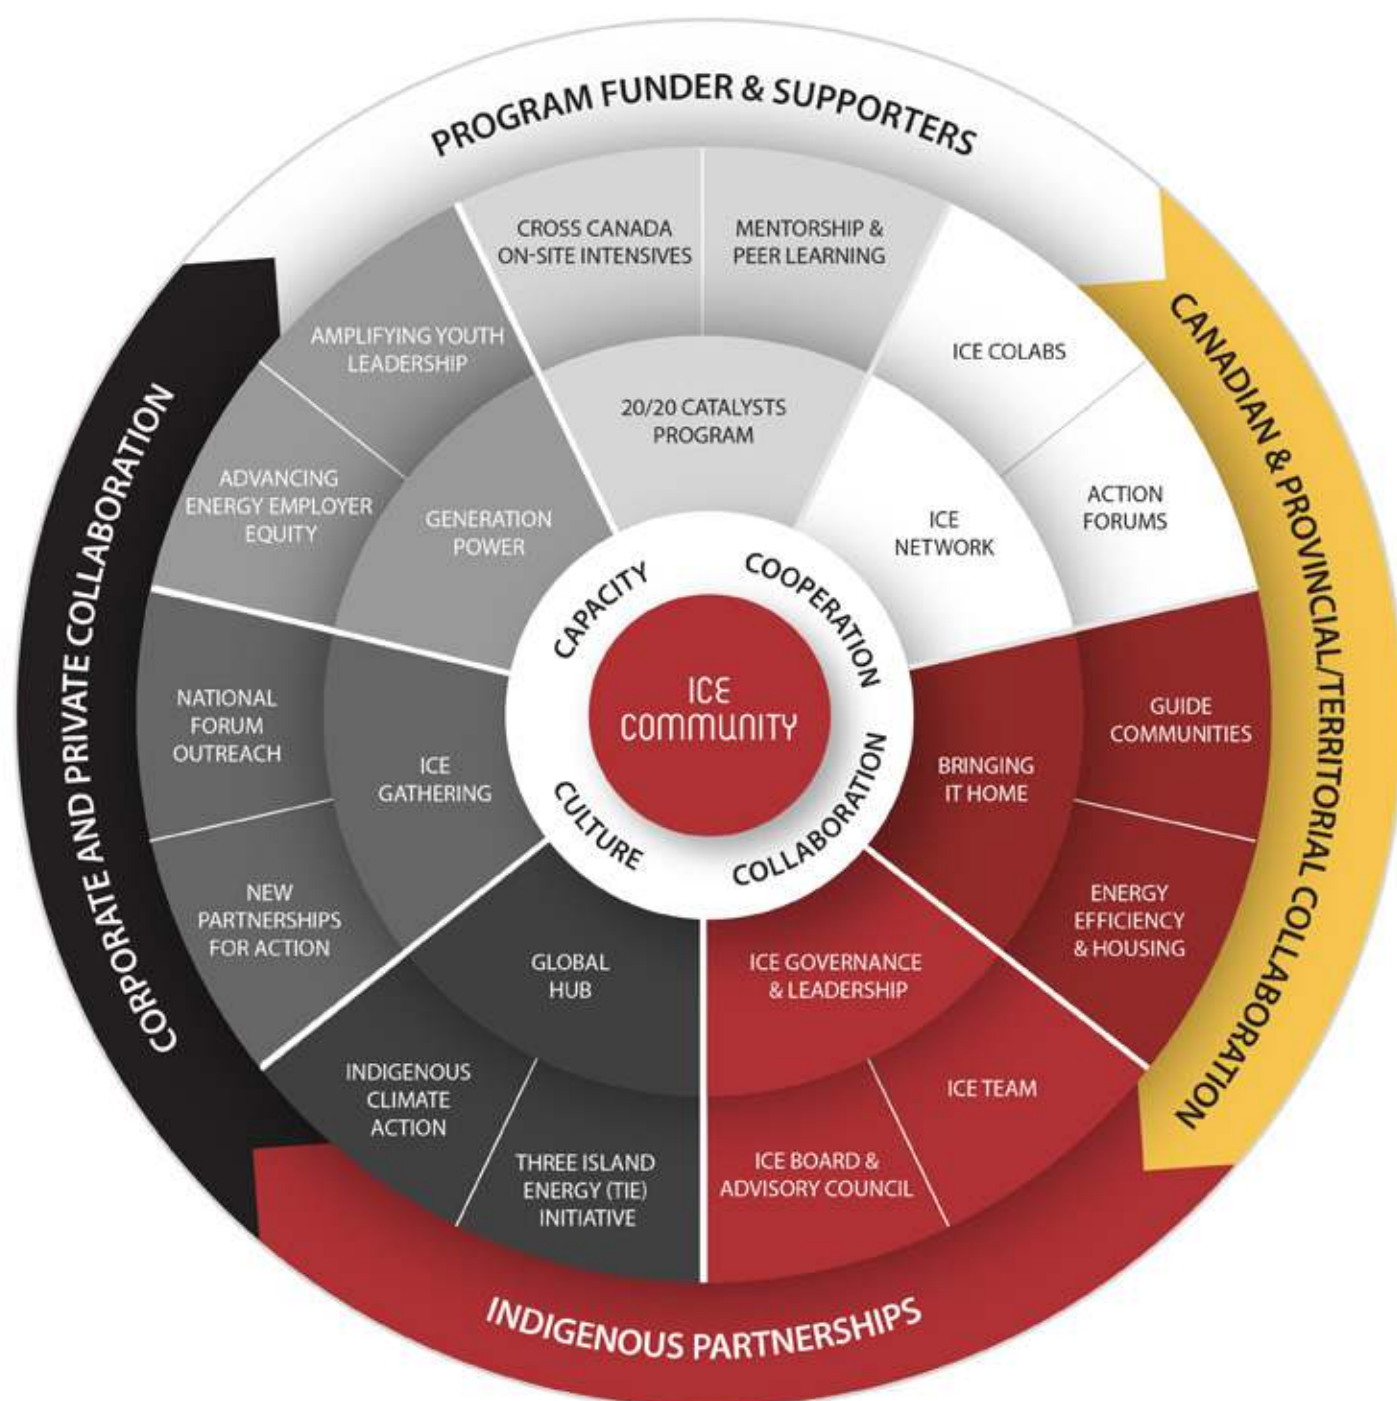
PROGRAM FUNDER & SUPPORTERS

CANADIAN & PROVINCIAL/TERRITORIAL COLLABORATION

INDIGENOUS PARTNERSHIPS

CORPORATE AND PRIVATE COLLABORATION

CROSS CANADA ON-SITE INTENSIVES

MENTORSHIP & PEER LEARNING

20/20 CATALYSTS PROGRAM

ICE COLABS

ACTION FORUMS

ICE NETWORK

GUIDE COMMUNITIES

BRINGING IT HOME

ENERGY EFFICIENCY & HOUSING

ICE GOVERNANCE & LEADERSHIP

ICE TEAM

ICE BOARD & ADVISORY COUNCIL

GLOBAL HUB

INDIGENOUS CLIMATE ACTION

THREE ISLAND ENERGY (TIE) INITIATIVE

ICE GATHERING

NATIONAL FORUM OUTREACH

NEW PARTNERSHIPS FOR ACTION

GENERATION POWER

AMPLIFYING YOUTH LEADERSHIP

ADVANCING ENERGY EMPLOYER EQUITY

CAPACITY

COOPERATION

COLLABORATION

CULTURE

ICE COMMUNITY